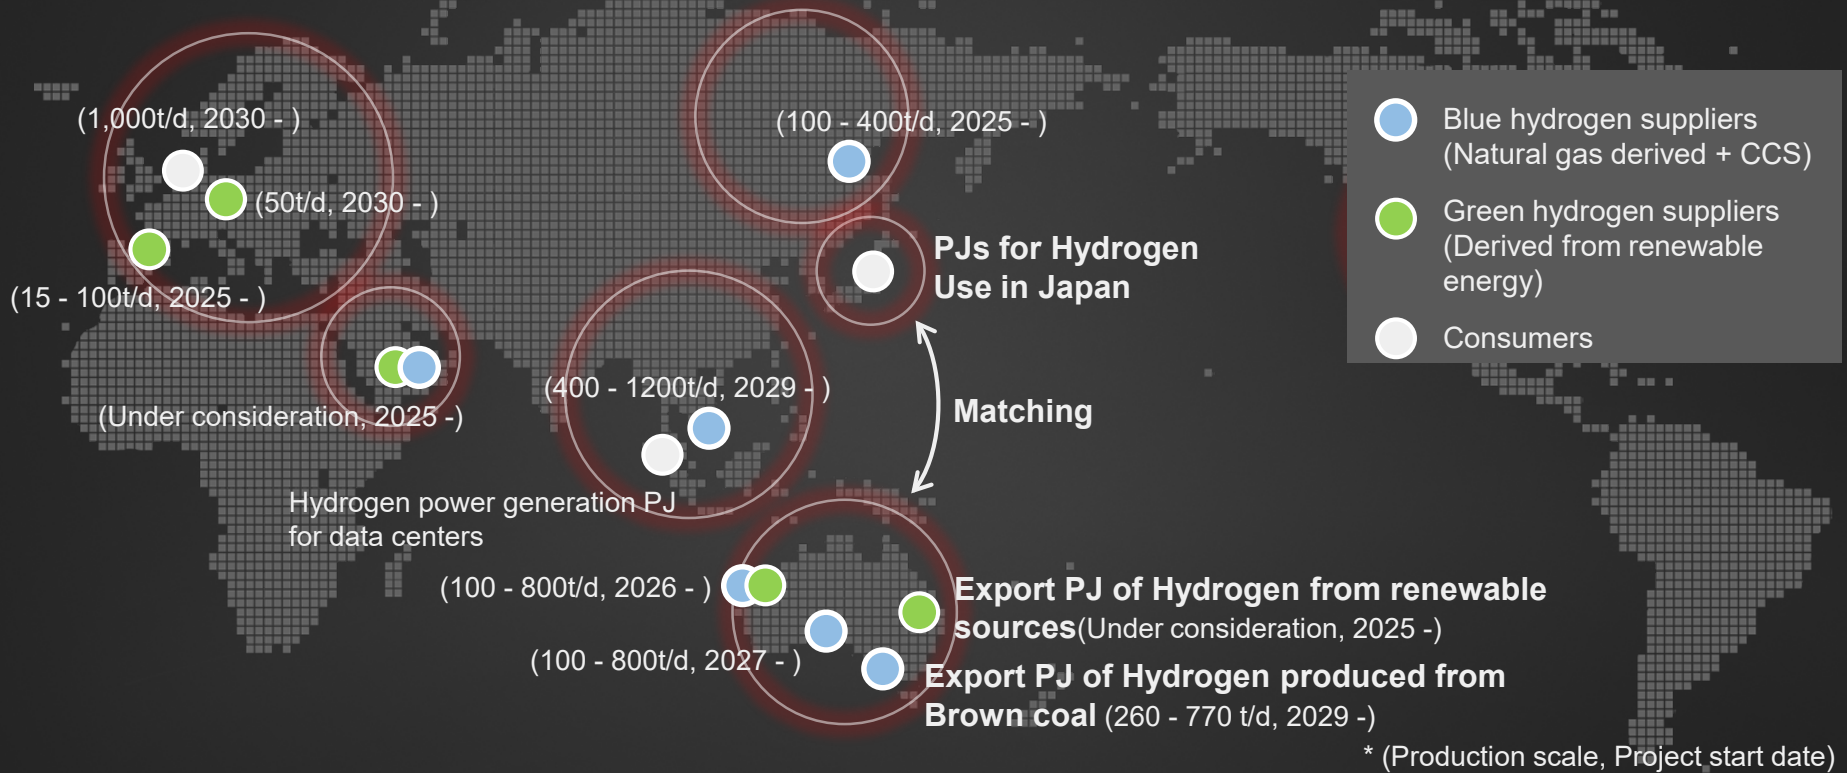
(1,000t/d, 2030 - )

(50t/d, 2030 - )

(15 - 100t/d, 2025 - )

(Under consideration, 2025 -)

(100 - 400t/d, 2025 - )

PJs for Hydrogen Use in Japan

(400 - 1200t/d, 2029 - )

Matching

Hydrogen power generation PJ for data centers

(100 - 800t/d, 2026 - )

(100 - 800t/d, 2027 - )

Export PJ of Hydrogen from renewable sources(Under consideration, 2025 -)

Export PJ of Hydrogen produced from Brown coal (260 - 770 t/d, 2029 -)

Blue hydrogen suppliers (Natural gas derived + CCS)

Green hydrogen suppliers (Derived from renewable energy)

Consumers

* (Production scale, Project start date)